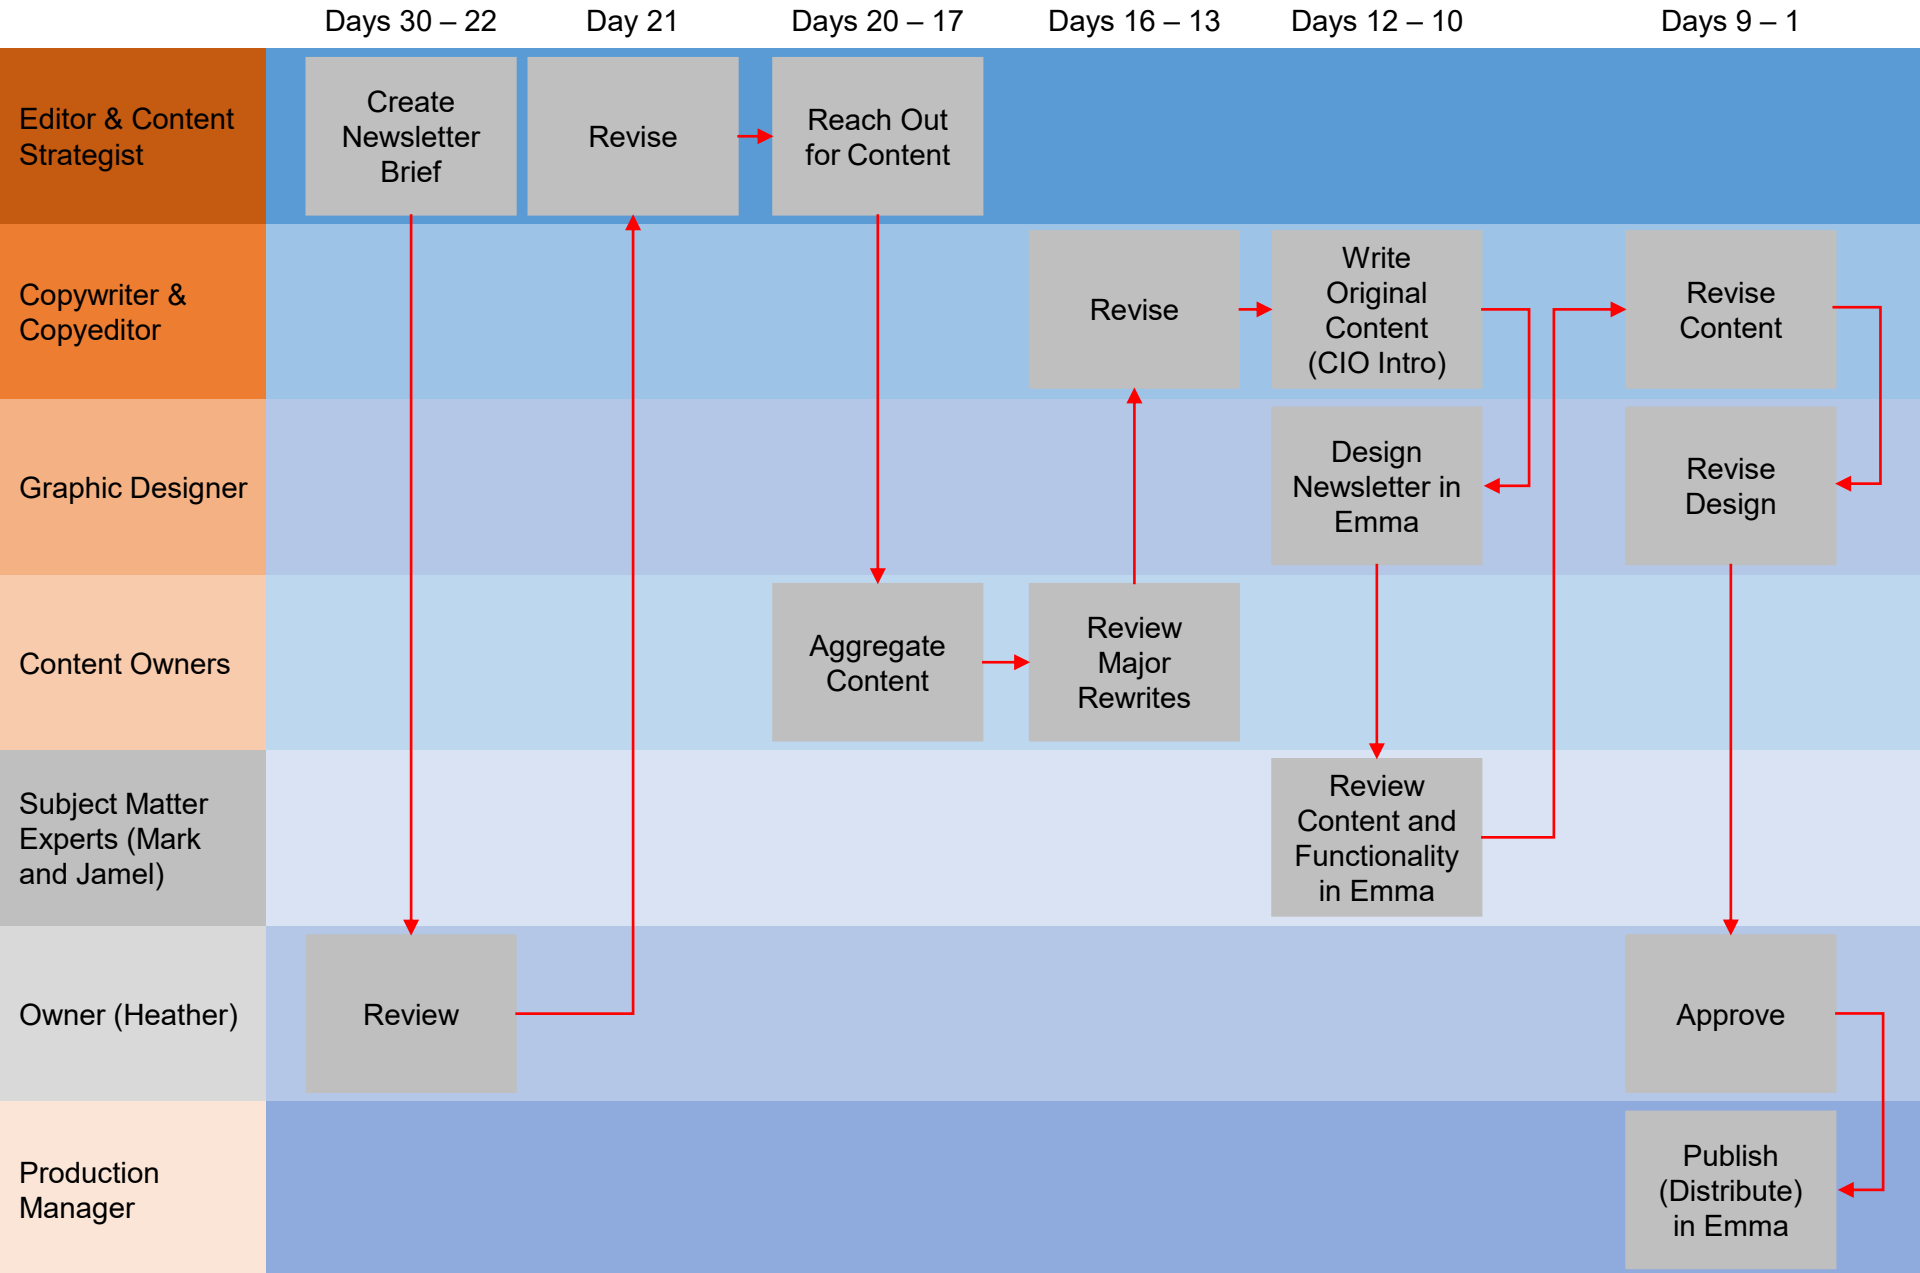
Days 30 – 22
Day 21
Days 20 – 17
Days 16 – 13
Days 12 – 10
Days 9 – 1

Editor & Content Strategist
Create Newsletter Brief
Revise
Reach Out for Content

Copywriter & Copyeditor
Revise
Write Original Content (CIO Intro)
Revise Content

Graphic Designer
Design Newsletter in Emma
Revise Design

Content Owners
Aggregate Content
Review Major Rewrites

Subject Matter Experts (Mark and Jamel)
Review Content and Functionality in Emma

Owner (Heather)
Review
Approve

Production Manager
Publish (Distribute) in Emma